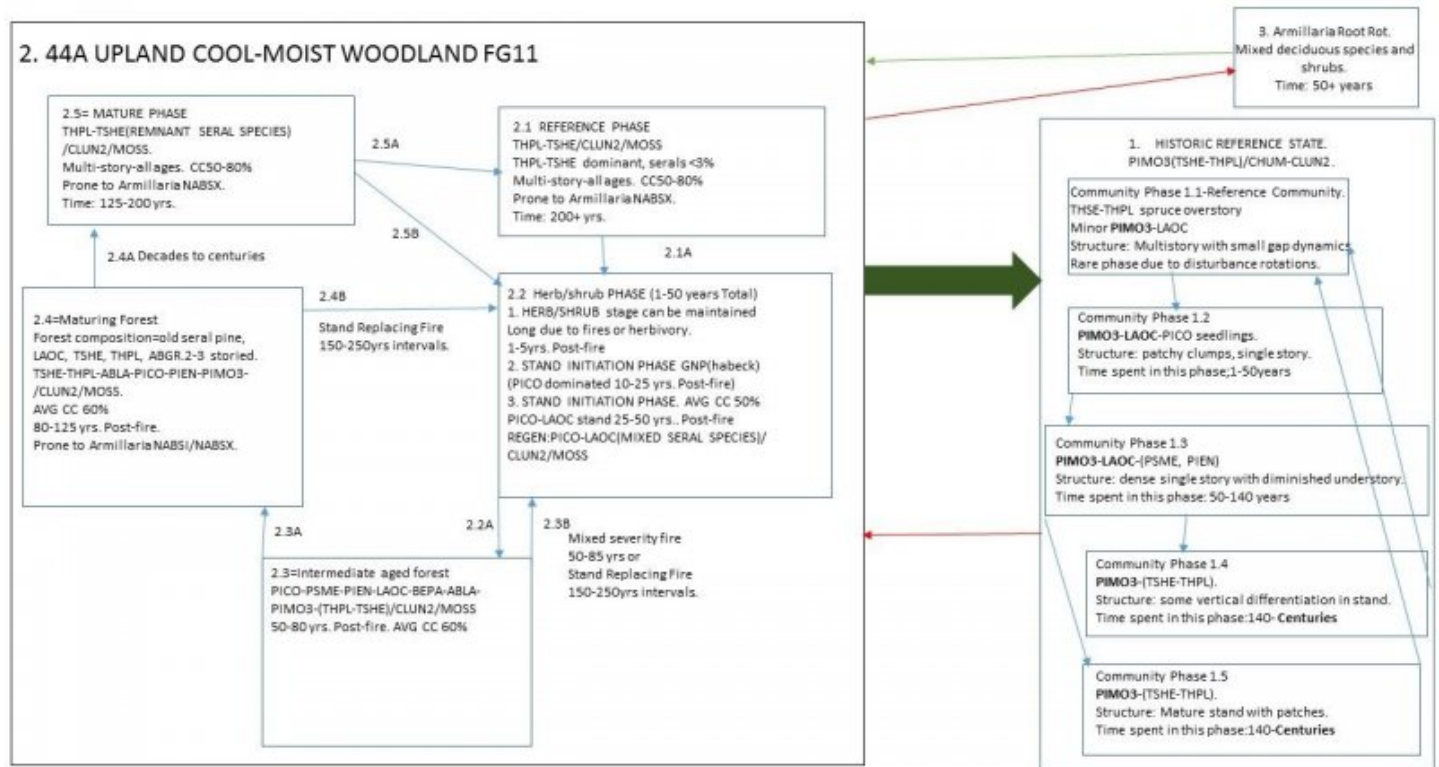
2. 44A UPLAND COOL-MOIST WOODLAND FG11

2.5= MATURE PHASE
THPL-TSHE(REMNANT SERAL SPECIES) /CLUN2/MOSS.
Multi-story-all ages. CC50-80%
Prone to Armillaria NABSX.
Time: 125-200 yrs.

2.5A

2.1 REFERENCE PHASE
THPL-TSHE/CLUN2/MOSS
THPL-TSHE dominant, serals <3%
Multi-story-all ages. CC50-80%
Prone to Armillaria NABSX.
Time: 200+ yrs.

2.5B

2.1A

2.4A Decades to centuries

2.4B

Stand Replacing Fire
150-250yrs intervals.

2.4=Maturing Forest
Forest composition=old seral pine, LAOC, TSHE, THPL, ABGR.2-3 storied.
TSHE-THPL-ABLA-PICO-PIEN-PIMO3- /CLUN2/MOSS.
AVG CC 60%
80-125 yrs. Post-fire.
Prone to Armillaria NABSI/NABSX.

2.2 Herb/shrub PHASE (1-50 years Total)
1. HERB/SHRUB stage can be maintained Long due to fires or herbivory.
1-5yrs. Post-fire
2. STAND INITIATION PHASE GNP(habeck) (PICO dominated 10-25 yrs. Post-fire)
3. STAND INITIATION PHASE. AVG CC 50% PICO-LAOC stand 25-50 yrs.. Post-fire
REGEN:PICO-LAOC(MIXED SERAL SPECIES)/ CLUN2/MOSS

2.3A

2.2A

2.3B

Mixed severity fire
50-85 yrs or
Stand Replacing Fire
150-250yrs intervals.

2.3=Intermediate aged forest
PICO-PSME-PIEN-LAOC-BEPA-ABLA-PIMO3-(THPL-TSHE)/CLUN2/MOSS
50-80 yrs. Post-fire. AVG CC 60%

3. Armillaria Root Rot.
Mixed deciduous species and shrubs.
Time: 50+ years

1. HISTORIC REFERENCE STATE.
PIMO3(TSHE-THPL)/CHUM-CLUN2.

Community Phase 1.1-Reference Community.
THSE-THPL spruce overstory
Minor PIMO3-LAOC
Structure: Multistory with small gap dynamics.
Rare phase due to disturbance rotations.

Community Phase 1.2
PIMO3-LAOC-PICO seedlings.
Structure: patchy clumps, single story.
Time spent in this phase;1-50years

Community Phase 1.3
PIMO3-LAOC-(PSME, PIEN)
Structure: dense single story with diminished understory.
Time spent in this phase: 50-140 years

Community Phase 1.4
PIMO3-(TSHE-THPL).
Structure: some vertical differentiation in stand.
Time spent in this phase:140- Centuries

Community Phase 1.5
PIMO3-(TSHE-THPL).
Structure: Mature stand with patches.
Time spent in this phase:140-Centuries